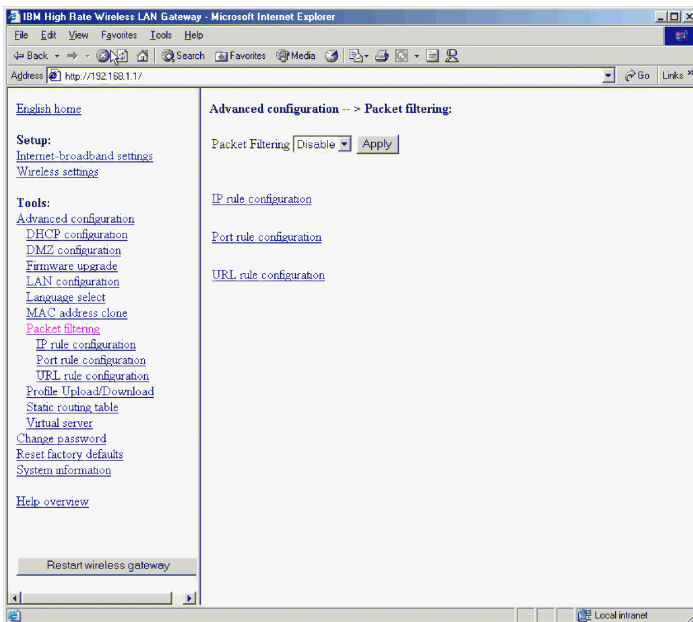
IBM High Rate Wireless LAN Gateway - Microsoft Internet Explorer

File Edit View Favorites Tools Help

Back Search Favorites Media

Address http://192.168.1.1/

Go Links

English home

Setup:
Internet-broadband settings
Wireless settings

Tools:
Advanced configuration
DHCP configuration
DMZ configuration
Firmware upgrade
LAN configuration
Language select
MAC address clone
Packet filtering
IP rule configuration
Port rule configuration
URL rule configuration
Profile Upload/Download
Static routing table
Virtual server
Change password
Reset factory defaults
System information

Help overview

Restart wireless gateway

Advanced configuration -- > Packet filtering:

Packet Filtering Disable Apply

IP rule configuration

Port rule configuration

URL rule configuration

Local intranet